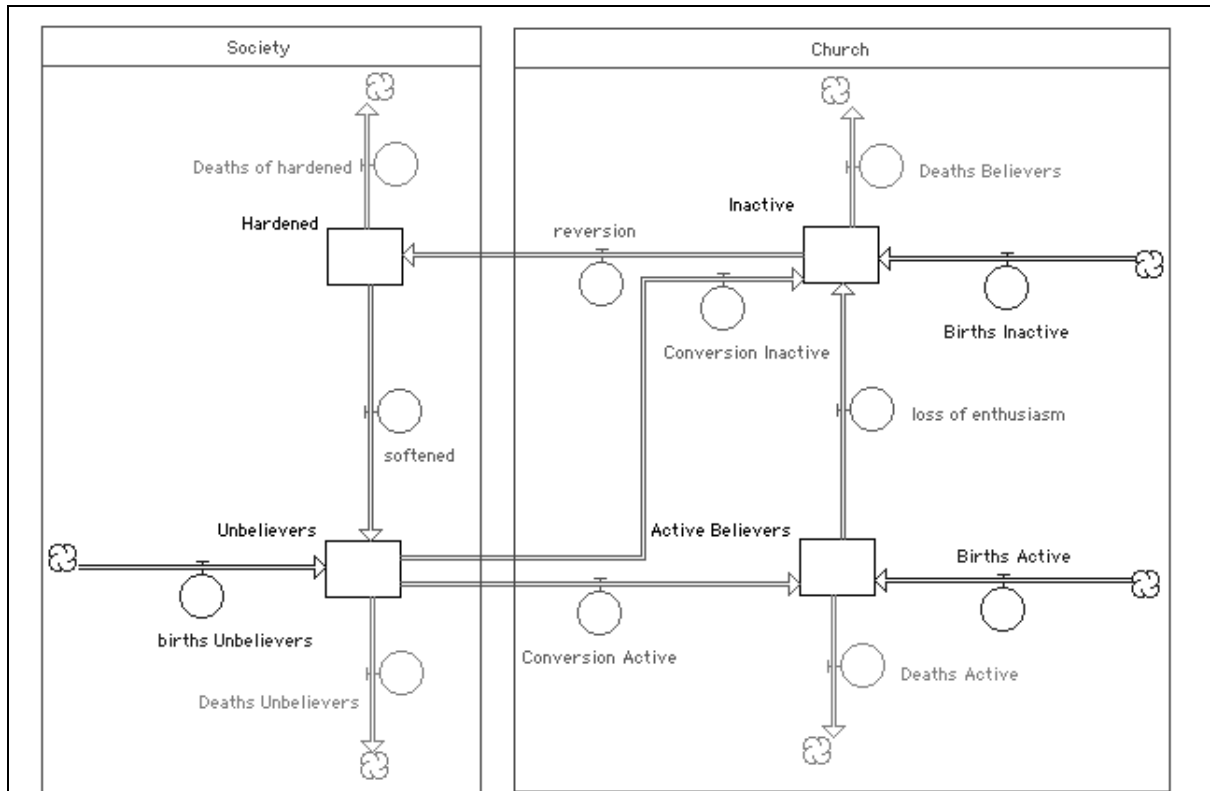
Society

Deaths of hardened

Hardened

softened

Unbelievers

births Unbelievers

Deaths Unbelievers

Church

Deaths Believers

Inactive

reversion

Conversion Inactive

Births Inactive

loss of enthusiasm

Active Believers

Births Active

Conversion Active

Deaths Active